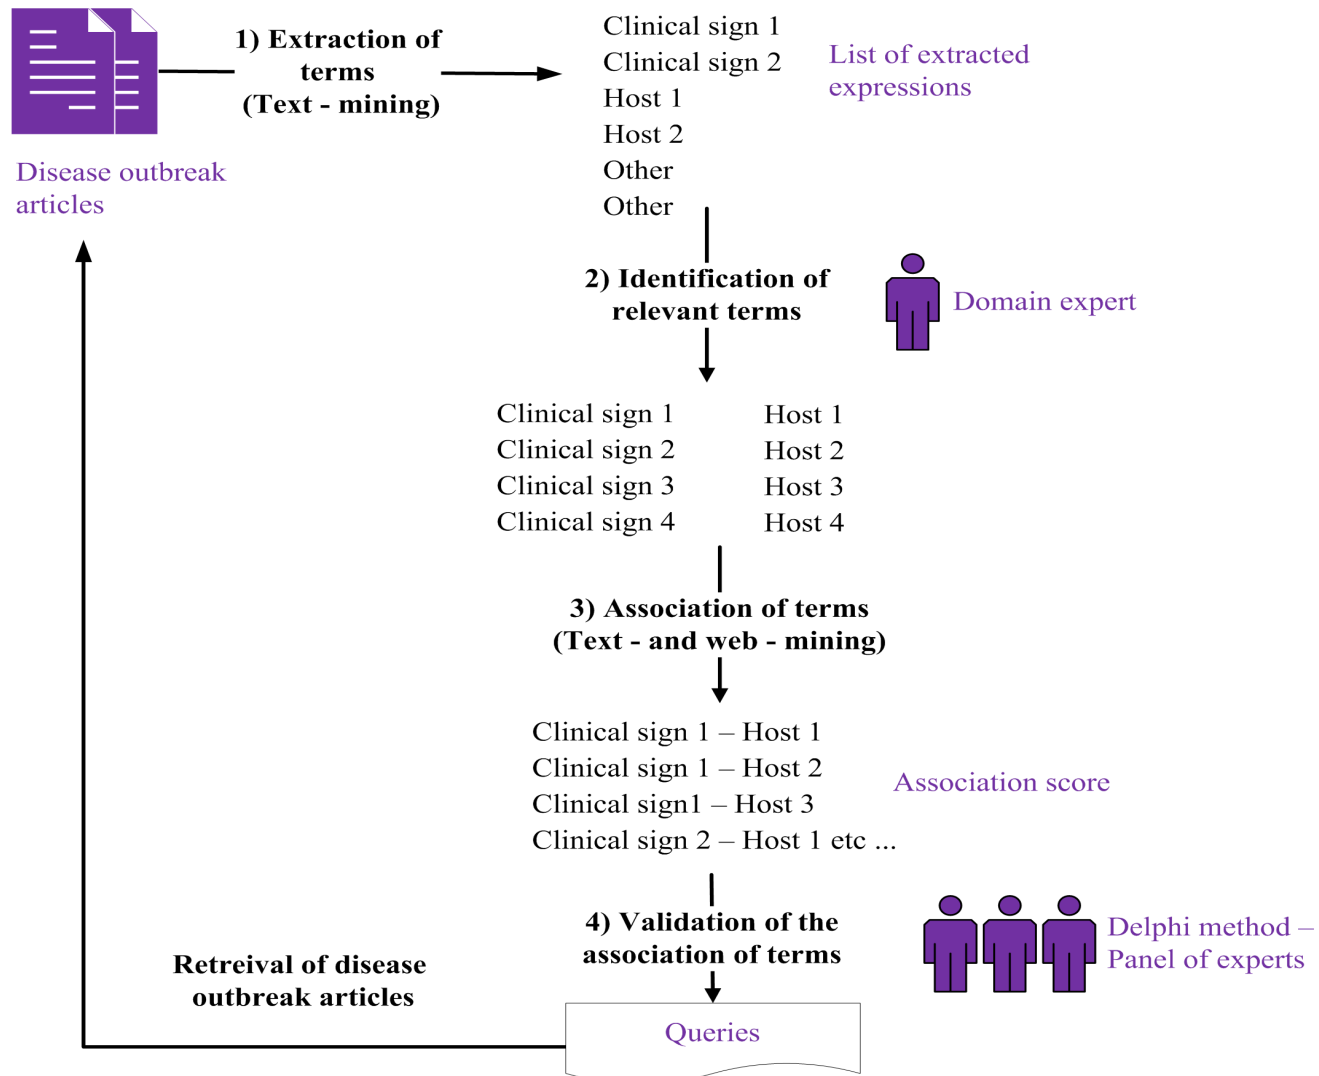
1) Extraction of terms (Text - mining)

Clinical sign 1
Clinical sign 2
Host 1
Host 2
Other
Other

List of extracted expressions

Disease outbreak articles

2) Identification of relevant terms

Domain expert

Clinical sign 1
Clinical sign 2
Clinical sign 3
Clinical sign 4

Host 1
Host 2
Host 3
Host 4

3) Association of terms (Text - and web - mining)

Clinical sign 1 – Host 1
Clinical sign 1 – Host 2
Clinical sign1 – Host 3
Clinical sign 2 – Host 1 etc ...

Association score

4) Validation of the association of terms

Delphi method – Panel of experts

Retreival of disease outbreak articles

Queries